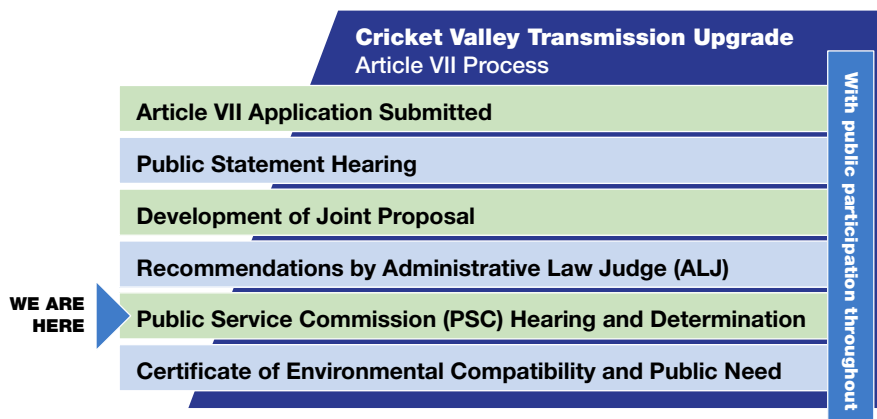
Cricket Valley Transmission Upgrade
Article VII Process

Article VII Application Submitted

Public Statement Hearing

Development of Joint Proposal

Recommendations by Administrative Law Judge (ALJ)

WE ARE HERE

Public Service Commission (PSC) Hearing and Determination

Certificate of Environmental Compatibility and Public Need

With public participation throughout